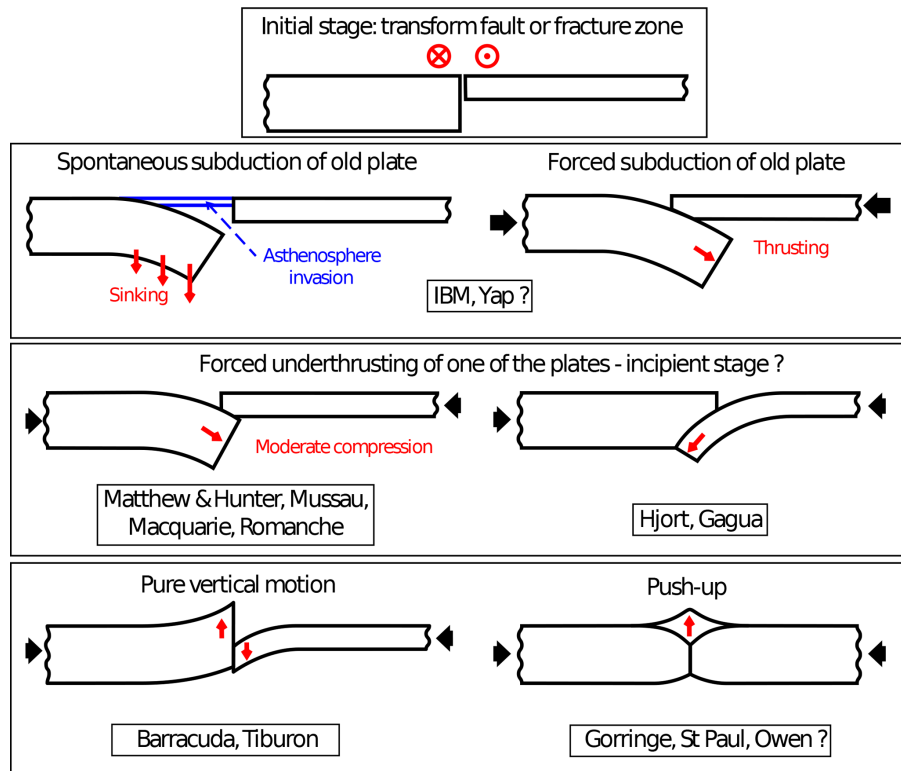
Initial stage: transform fault or fracture zone

Spontaneous subduction of old plate

Asthenosphere invasion

Sinking

Forced subduction of old plate

Thrusting

IBM, Yap ?

Forced underthrusting of one of the plates - incipient stage ?

Moderate compression

Matthew & Hunter, Mussau, Macquarie, Romanche

Hjort, Gagua

Pure vertical motion

Barracuda, Tiburon

Push-up

Gorringe, St Paul, Owen ?